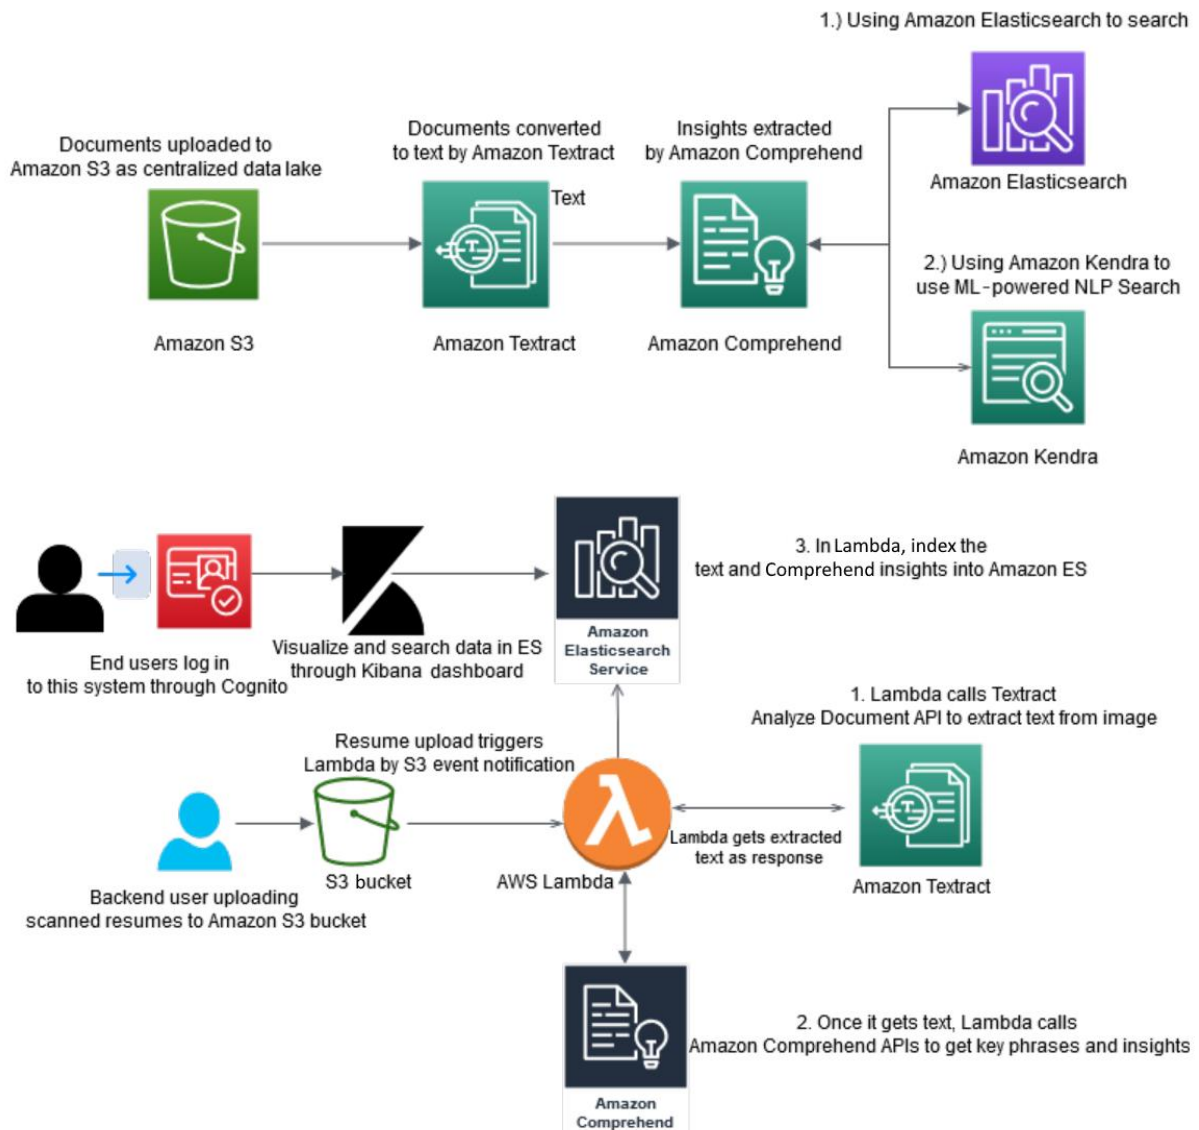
1.) Using Amazon Elasticsearch to search

Documents uploaded to Amazon S3 as centralized data lake

Documents converted to text by Amazon Textract

Insights extracted by Amazon Comprehend

Text

Amazon Elasticsearch

2.) Using Amazon Kendra to use ML-powered NLP Search

Amazon S3

Amazon Textract

Amazon Comprehend

Amazon Kendra

Amazon Elasticsearch Service

3. In Lambda, index the text and Comprehend insights into Amazon ES

End users log in to this system through Cognito

Visualize and search data in ES through Kibana dashboard

1. Lambda calls Textract Analyze Document API to extract text from image

Resume upload triggers Lambda by S3 event notification

Lambda gets extracted text as response

Backend user uploading scanned resumes to Amazon S3 bucket

S3 bucket

AWS Lambda

Amazon Textract

2. Once it gets text, Lambda calls Amazon Comprehend APIs to get key phrases and insights

Amazon Comprehend